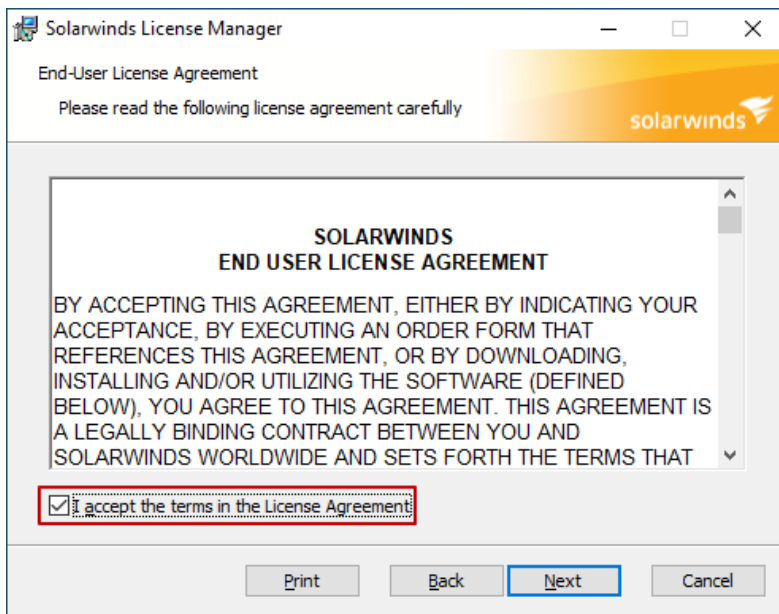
Solarwinds License Manager

End-User License Agreement

Please read the following license agreement carefully

solarwinds

SOLARWINDS
END USER LICENSE AGREEMENT

BY ACCEPTING THIS AGREEMENT, EITHER BY INDICATING YOUR ACCEPTANCE, BY EXECUTING AN ORDER FORM THAT REFERENCES THIS AGREEMENT, OR BY DOWNLOADING, INSTALLING AND/OR UTILIZING THE SOFTWARE (DEFINED BELOW), YOU AGREE TO THIS AGREEMENT. THIS AGREEMENT IS A LEGALLY BINDING CONTRACT BETWEEN YOU AND SOLARWINDS WORLDWIDE AND SETS FORTH THE TERMS THAT

I accept the terms in the License Agreement

Print Back Next Cancel